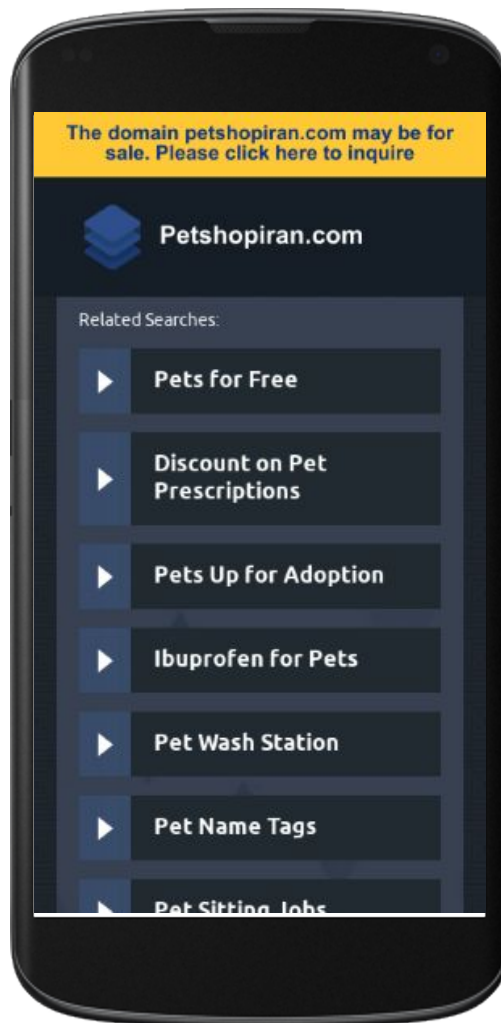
The domain petshopiran.com may be for sale. Please click here to inquire

Petshopiran.com

Related Searches:

Pets for Free

Discount on Pet Prescriptions

Pets Up for Adoption

Ibuprofen for Pets

Pet Wash Station

Pet Name Tags

Pet Sitting Jobs